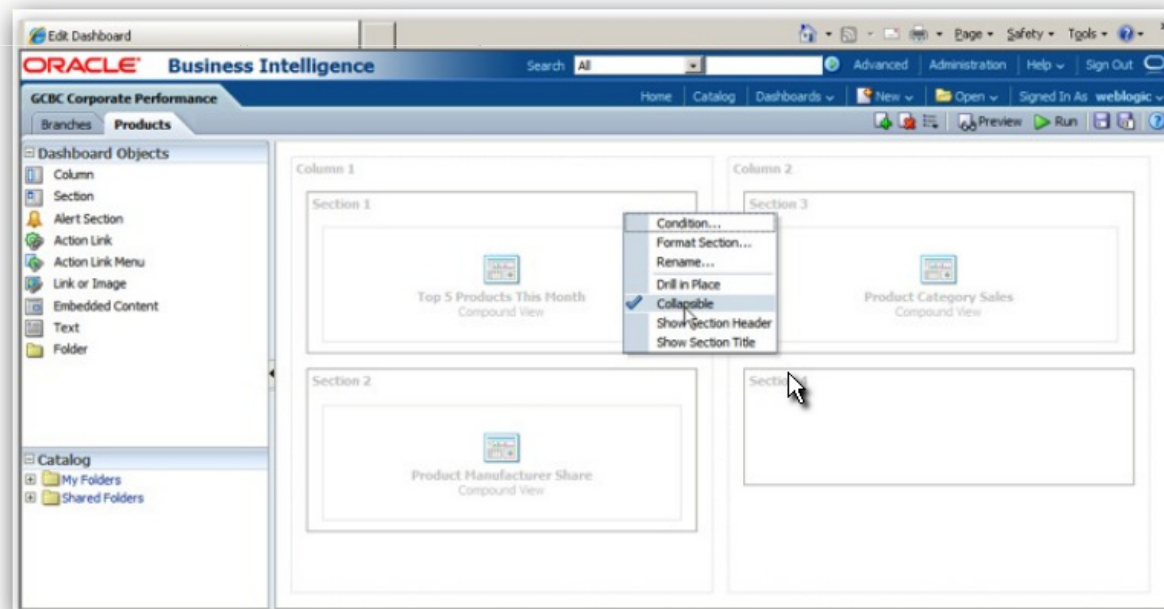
Edit Dashboard

Page ▾ Safety ▾ Tools ▾

ORACLE Business Intelligence

Search All

Advanced | Administration | Help ▾ | Sign Out

GCBC Corporate Performance

Home | Catalog | Dashboards ▾ | New ▾ | Open ▾ | Signed In As weblogic ▾

Branches | Products

Preview Run

Dashboard Objects
Column
Section
Alert Section
Action Link
Action Link Menu
Link or Image
Embedded Content
Text
Folder

Catalog
My Folders
Shared Folders

Column 1

Section 1

Top 5 Products This Month
Compound View

Section 2

Product Manufacturer Share
Compound View

Condition...
Format Section...
Rename...
Drill in Place
Collapsible
Show Section Header
Show Section Title

Column 2

Section 3

Product Category Sales
Compound View

Section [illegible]